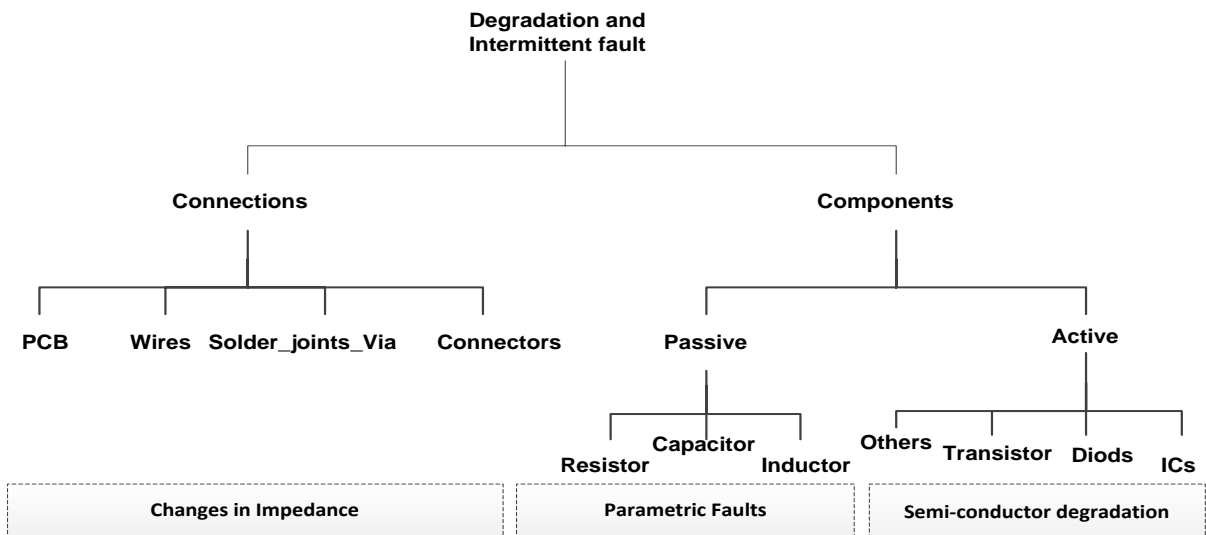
Degradation and Intermittent fault

Connections

Components

PCB

Wires

Solder_joints_Via

Connectors

Passive

Active

Resistor

Capacitor

Inductor

Others

Transistor

Diods

ICs

Changes in Impedance

Parametric Faults

Semi-conductor degradation